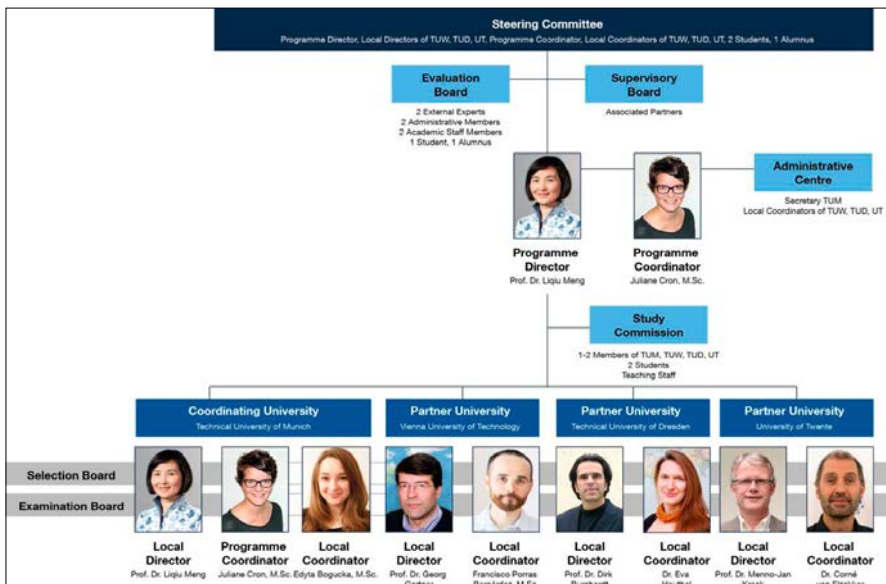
Steering Committee
Programme Director, Local Directors of TUW, TUD, UT, Programme Coordinator, Local Coordinators of TUW, TUD, UT, 2 Students, 1 Alumnus

Evaluation Board
2 External Experts
2 Administrative Members
2 Academic Staff Members
1 Student, 1 Alumnus

Supervisory Board
Associated Partners

Administrative Centre
Secretary TUM
Local Coordinators of TUW, TUD, UT

Programme Director
Prof. Dr. Liqiu Meng

Programme Coordinator
Juliane Cron, M.Sc.

Study Commission
1-2 Members of TUM, TUW, TUD, UT
2 Students
Teaching Staff

Coordinating University
Technical University of Munich

Partner University
Vienna University of Technology

Partner University
Technical University of Dresden

Partner University
University of Twente

Selection Board

Examination Board

Local Director
Prof. Dr. Liqiu Meng

Programme Coordinator
Juliane Cron, M.Sc.

Local Coordinator
Edyta Bogucka, M.Sc.

Local Director
Prof. Dr. Georg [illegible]

Local Coordinator
Francisco Porras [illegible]

Local Director
Prof. Dr. Dirk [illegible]

Local Coordinator
Dr. Eva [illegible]

Local Director
Prof. Dr. Menno-Jan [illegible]

Local Coordinator
Dr. Corné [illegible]